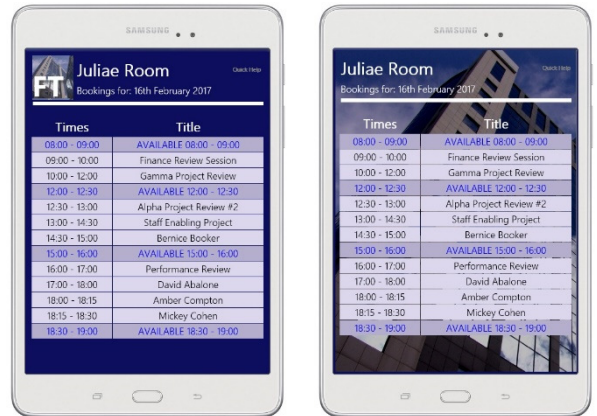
SAMSUNG

FT

Juliae Room

Quick Help

Bookings for: 16th February 2017

| Times | Title |
|---|---|
| 08:00 - 09:00 | AVAILABLE 08:00 - 09:00 |
| 09:00 - 10:00 | Finance Review Session |
| 10:00 - 12:00 | Gamma Project Review |
| 12:00 - 12:30 | AVAILABLE 12:00 - 12:30 |
| 12:30 - 13:00 | Alpha Project Review #2 |
| 13:00 - 14:30 | Staff Enabling Project |
| 14:30 - 15:00 | Bernice Booker |
| 15:00 - 16:00 | AVAILABLE 15:00 - 16:00 |
| 16:00 - 17:00 | Performance Review |
| 17:00 - 18:00 | David Abalone |
| 18:00 - 18:15 | Amber Compton |
| 18:15 - 18:30 | Mickey Cohen |
| 18:30 - 19:00 | AVAILABLE 18:30 - 19:00 |

SAMSUNG

Juliae Room

Quick Help

Bookings for: 16th February 2017

| Times | Title |
|---|---|
| 08:00 - 09:00 | AVAILABLE 08:00 - 09:00 |
| 09:00 - 10:00 | Finance Review Session |
| 10:00 - 12:00 | Gamma Project Review |
| 12:00 - 12:30 | AVAILABLE 12:00 - 12:30 |
| 12:30 - 13:00 | Alpha Project Review #2 |
| 13:00 - 14:30 | Staff Enabling Project |
| 14:30 - 15:00 | Bernice Booker |
| 15:00 - 16:00 | AVAILABLE 15:00 - 16:00 |
| 16:00 - 17:00 | Performance Review |
| 17:00 - 18:00 | David Abalone |
| 18:00 - 18:15 | Amber Compton |
| 18:15 - 18:30 | Mickey Cohen |
| 18:30 - 19:00 | AVAILABLE 18:30 - 19:00 |